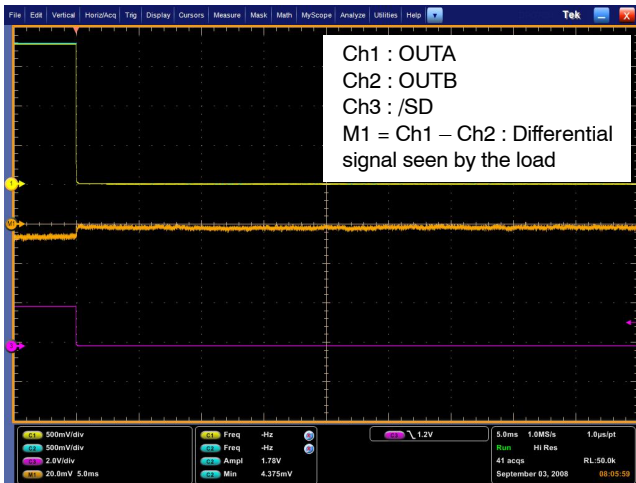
File | Edit | Vertical | Horiz/Acq | Trig | Display | Cursors | Measure | Mask | Math | MyScope | Analyze | Utilities | Help

Tek

Ch1 : OUTA
Ch2 : OUTB
Ch3 : /SD
M1 = Ch1 – Ch2 : Differential signal seen by the load

1
M
3

C1 500mV/div
C2 500mV/div
C3 2.0V/div
M1 20.0mV 5.0ms

C1 Freq -Hz
C2 Freq -Hz
C3 Ampl 1.78V
C2 Min 4.375mV

C3 1.2V

5.0ms 1.0MS/s 1.0μs/pt
Run Hi Res
41 acqs RL:50.0k
September 03, 2008 08:05:59